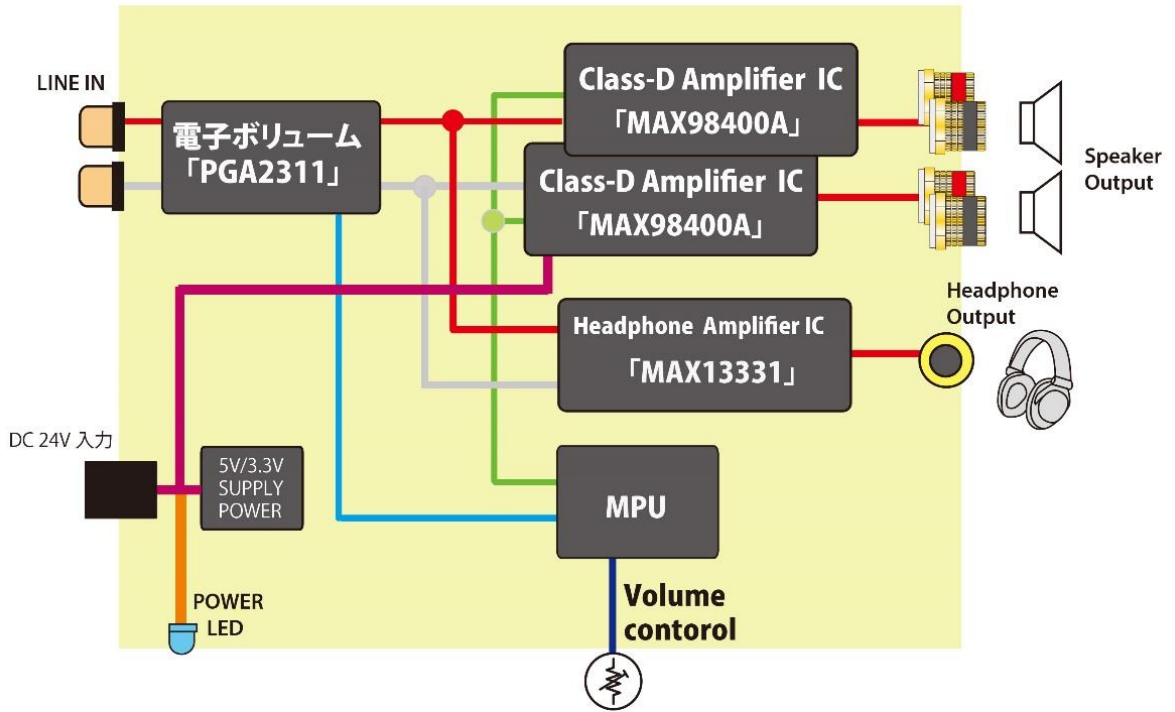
LINE IN

電子ボリューム
「PGA2311」

Class-D Amplifier IC
「MAX98400A」

Class-D Amplifier IC
「MAX98400A」

Speaker Output

Headphone Output

Headphone Amplifier IC
「MAX13331」

DC 24V 入力

5V/3.3V SUPPLY POWER

MPU

POWER LED

Volume contorol